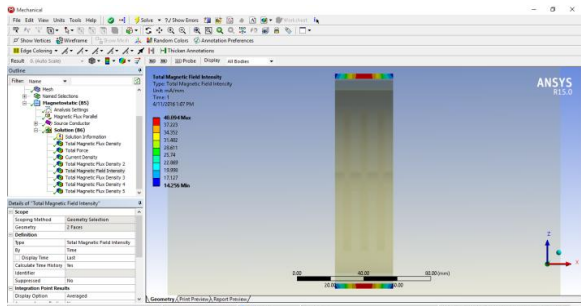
Mechanical

File Edit View Units Tools Help

Solve ?/ Show Errors

Worksheet

Show Vertices Wireframe Show Mesh Random Colors Annotation Preferences

Edge Coloring

Thicken Annotations

Result 0 (Auto Scale) Probe Display All Bodies

Outline

Filter: Name

Mesh

Named Selections

Magnetostatic (B5)

Analysis Settings

Magnetic Flux Parallel

Source Conductor

Solution (B6)

Solution Information

Total Magnetic Flux Density

Total Force

Current Density

Total Magnetic Flux Density 2

Total Magnetic Field Intensity

Total Magnetic Flux Density 3

Total Magnetic Flux Density 4

Total Magnetic Flux Density 5

Details of "Total Magnetic Field Intensity"

| Scope | |
|---|---|
| Scoping Method | Geometry Selection |
| Geometry | 2 Faces |
| Definition | |
| Type | Total Magnetic Field Intensity |
| By | Time |
| Display Time | Last |
| Calculate Time History | Yes |
| Identifier | |
| Suppressed | No |
| Integration Point Results | |
| Display Option | Averaged |

Total Magnetic Field Intensity

Type: Total Magnetic Field Intensity

Unit: mA/mm

Time: 1

4/11/2018 1:07 PM

40.094 Max

37.223

34.352

31.482

28.611

25.74

22.869

19.998

17.127

14.256 Min

ANSYS

R15.0

0.00

40.00

80.00 (mm)

20.00

60.00

Geometry / Print Preview / Report Preview